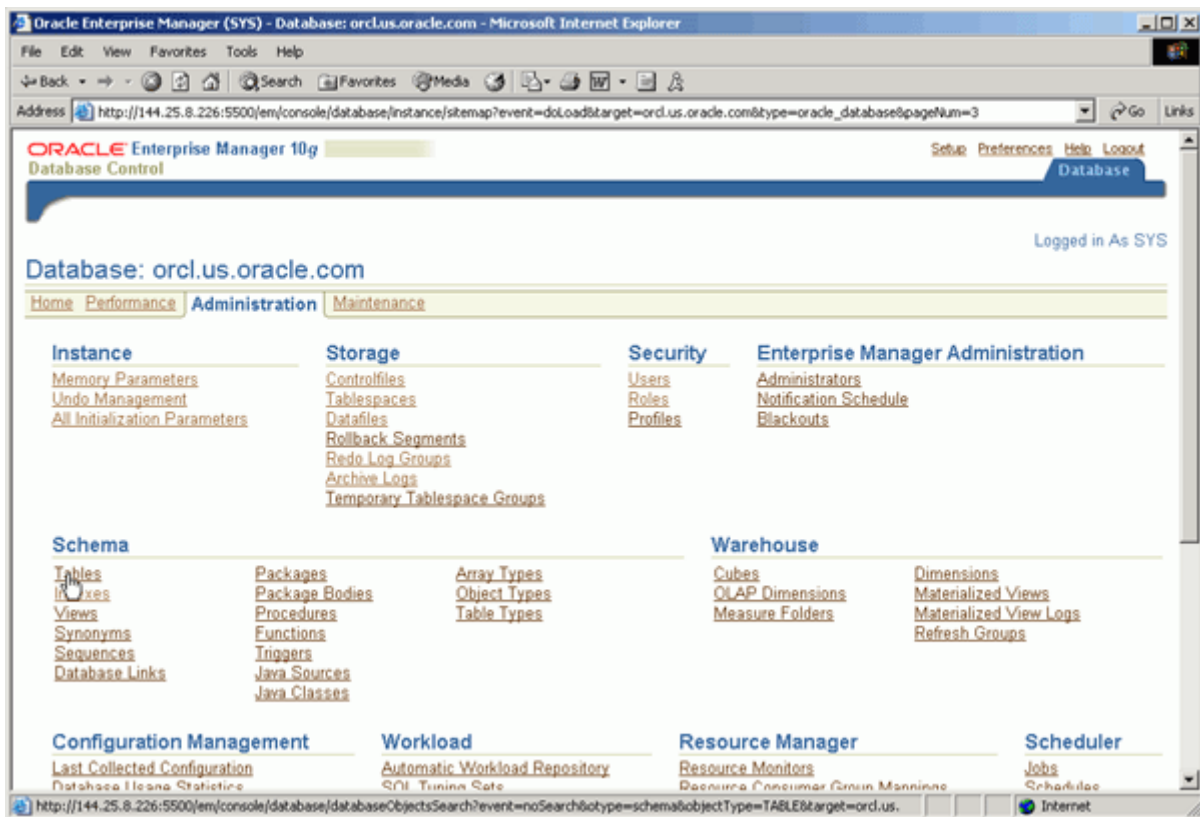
Oracle Enterprise Manager (SYS) - Database: orcl.us.oracle.com - Microsoft Internet Explorer

File Edit View Favorites Tools Help

Back Search Favorites Media

Address http://144.25.8.226:5500/em/console/database/instance/sitemap?event=doLoad&target=orcl.us.oracle.com&type=oracle_database&pageNum=3 Go Links

ORACLE Enterprise Manager 10g
Database Control

Setup Preferences Help Logout
Database

Logged in As SYS

Database: orcl.us.oracle.com

Home Performance Administration Maintenance

Instance
Memory Parameters
Undo Management
All Initialization Parameters

Storage
Controlfiles
Tablespaces
Datafiles
Rollback Segments
Redo Log Groups
Archive Logs
Temporary Tablespace Groups

Security
Users
Roles
Profiles

Enterprise Manager Administration
Administrators
Notification Schedule
Blackouts

Schema
Tables
I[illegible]xes
Views
Synonyms
Sequences
Database Links

Packages
Package Bodies
Procedures
Functions
Triggers
Java Sources
Java Classes

Array Types
Object Types
Table Types

Warehouse
Cubes
OLAP Dimensions
Measure Folders

Dimensions
Materialized Views
Materialized View Logs
Refresh Groups

Configuration Management
Last Collected Configuration
Database Usage Statistics

Workload
Automatic Workload Repository
SQL Tuning Sets

Resource Manager
Resource Monitors
Resource Consumer Group Mappings

Scheduler
Jobs
Schedules

http://144.25.8.226:5500/em/console/database/databaseObjectsSearch?event=noSearch&otype=schema&objectType=TABLE&target=orcl.us. Internet